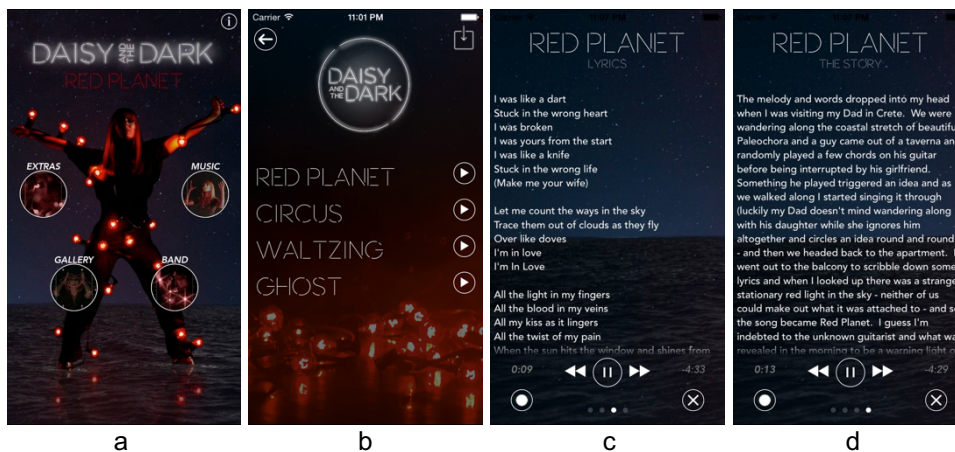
DAISY AND THE DARK
RED PLANET
EXTRAS
MUSIC
GALLERY
BAND

a

Carrier
11:01 PM
DAISY AND THE DARK
RED PLANET
CIRCUS
WALTZING
GHOST

b

RED PLANET
LYRICS

I was like a dart
Stuck in the wrong heart
I was broken
I was yours from the start
I was like a knife
Stuck in the wrong life
(Make me your wife)

Let me count the ways in the sky
Trace them out of clouds as they fly
Over like doves
I'm in love
I'm In Love

All the light in my fingers
All the blood in my veins
All my kiss as it lingers
All the twist of my pain
When the sun hits the window and shines from

0:09
-4:33

c

RED PLANET
THE STORY

The melody and words dropped into my head when I was visiting my Dad in Crete. We were wandering along the coastal stretch of beautiful Paleochora and a guy came out of a taverna and randomly played a few chords on his guitar before being interrupted by his girlfriend. Something he played triggered an idea and as we walked along I started singing it through (luckily my Dad doesn't mind wandering along with his daughter while she ignores him altogether and circles an idea round and round - and then we headed back to the apartment. I went out to the balcony to scribble down some lyrics and when I looked up there was a strange stationary red light in the sky - neither of us could make out what it was attached to - and so the song became Red Planet. I guess I'm indebted to the unknown guitarist and what was revealed in the morning to be a warning light o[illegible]

0:13
-4:29

d